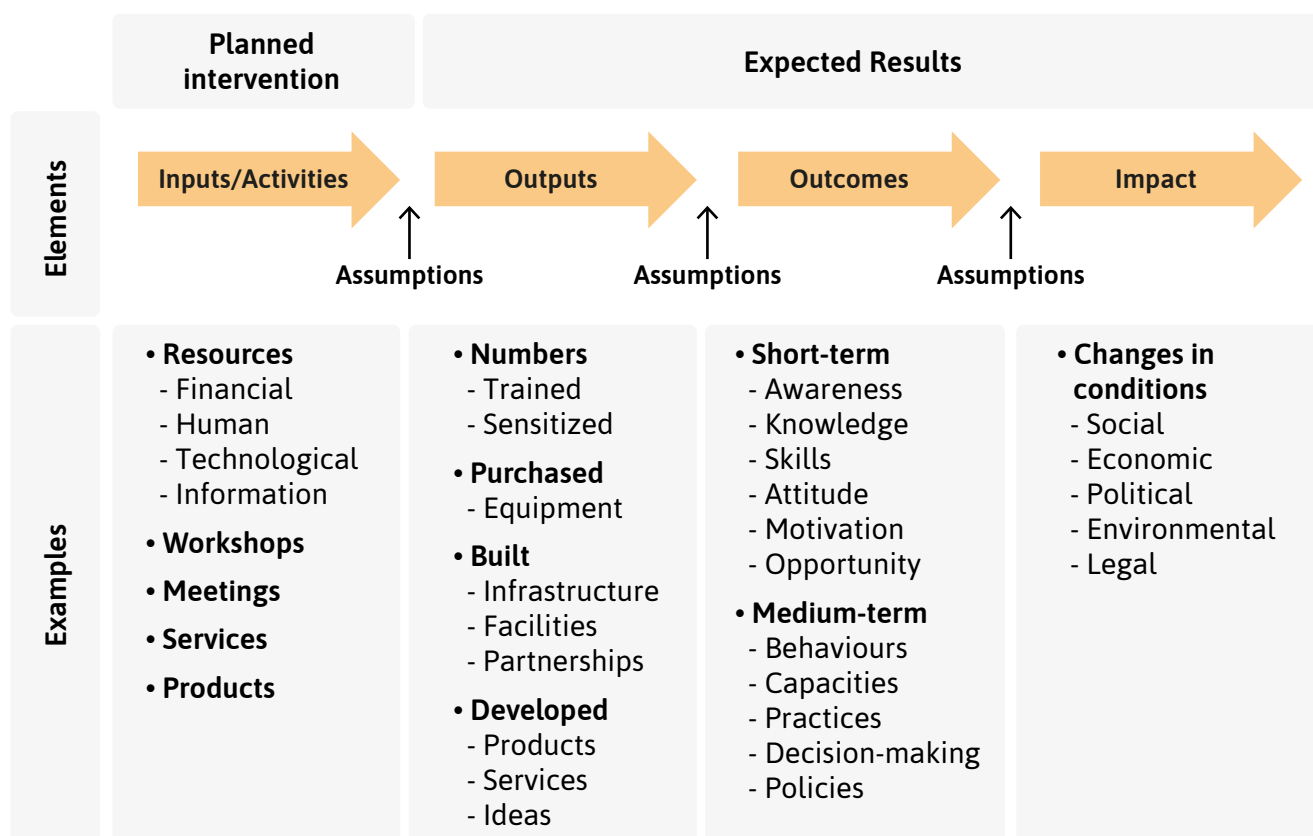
| | Planned intervention | Expected Results | | |
|---|---|---|---|---|
| Elements | Inputs/Activities | Outputs | Outcomes | Impact |
| | Assumptions | Assumptions | Assumptions | |
| Examples | • Resources<br>- Financial<br>- Human<br>- Technological<br>- Information<br>• Workshops<br>• Meetings<br>• Services<br>• Products | • Numbers<br>- Trained<br>- Sensitized<br>• Purchased<br>- Equipment<br>• Built<br>- Infrastructure<br>- Facilities<br>- Partnerships<br>• Developed<br>- Products<br>- Services<br>- Ideas | • Short-term<br>- Awareness<br>- Knowledge<br>- Skills<br>- Attitude<br>- Motivation<br>- Opportunity<br>• Medium-term<br>- Behaviours<br>- Capacities<br>- Practices<br>- Decision-making<br>- Policies | • Changes in conditions<br>- Social<br>- Economic<br>- Political<br>- Environmental<br>- Legal |